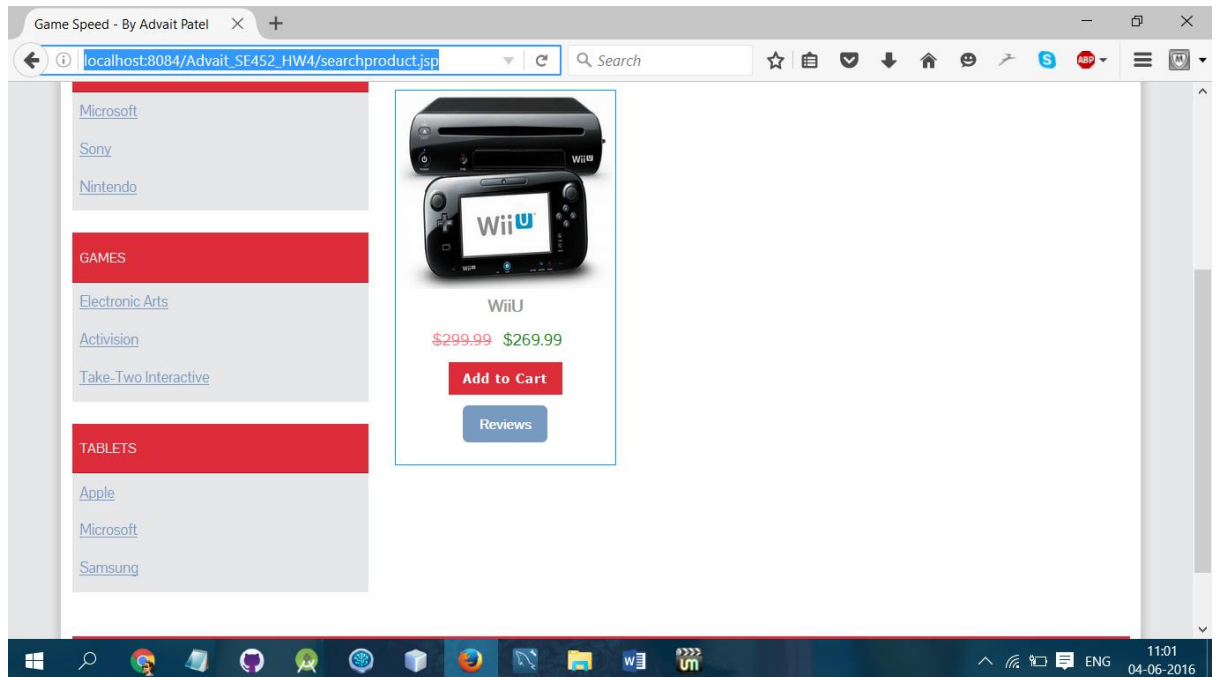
Game Speed - By Advait Patel

localhost:8084/Advait_SE452_HW4/searchproduct.jsp

Search

Microsoft

Sony

Nintendo

GAMES

Electronic Arts

Activision

Take-Two Interactive

TABLETS

Apple

Microsoft

Samsung

WiiU

WiiU

$299.99 $269.99

Add to Cart

Reviews

ENG

11:01
04-06-2016